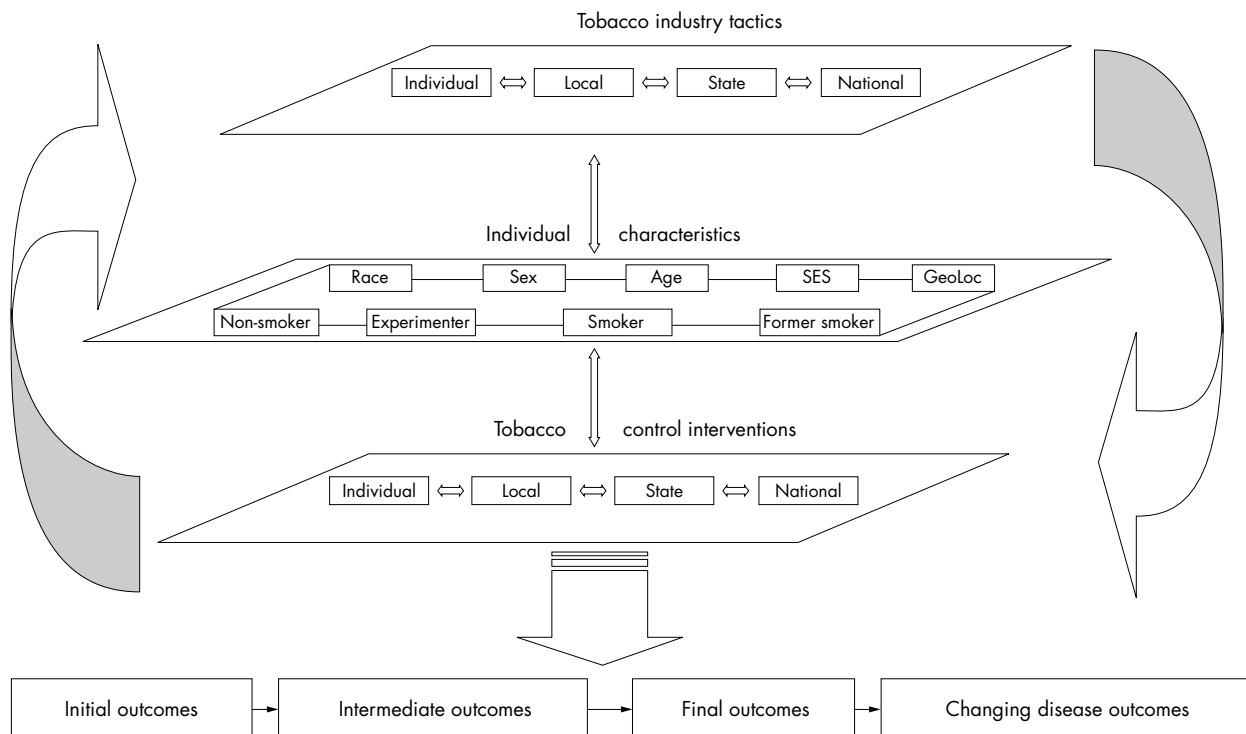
Tobacco industry tactics

Individual ⟺ Local ⟺ State ⟺ National

Individual characteristics

Race — Sex — Age — SES — GeoLoc

Non-smoker — Experimenter — Smoker — Former smoker

Tobacco control interventions

Individual ⟺ Local ⟺ State ⟺ National

Initial outcomes → Intermediate outcomes → Final outcomes → Changing disease outcomes